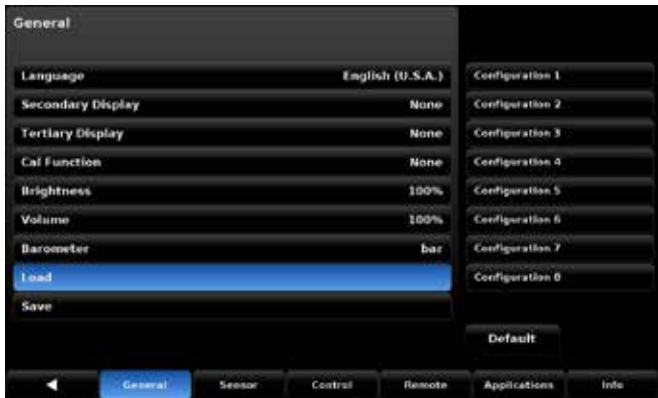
General

| | |
|---|---|
| Language | English (U.S.A.) |
| Secondary Display | None |
| Tertiary Display | None |
| Cal Function | None |
| Brightness | 100% |
| Volume | 100% |
| Barometer | bar |
| Load | |
| Save | |

Configuration 1
Configuration 2
Configuration 3
Configuration 4
Configuration 5
Configuration 6
Configuration 7
Configuration 8

Default

◀ General Sensor Control Remote Applications Info